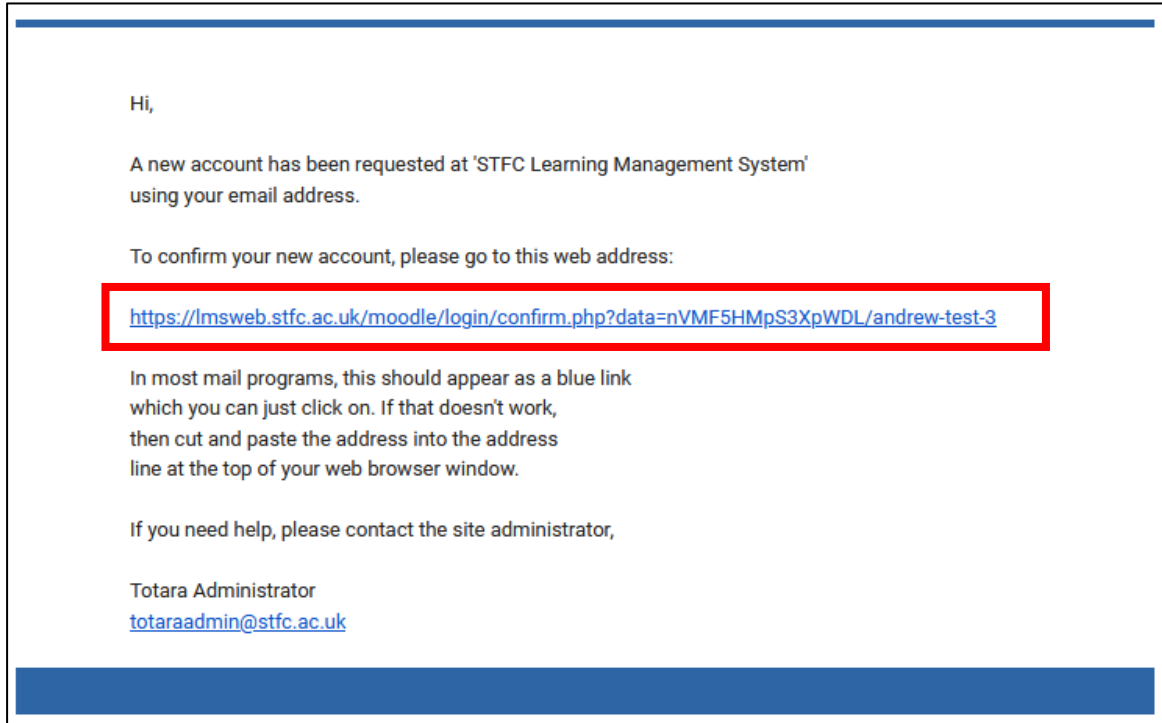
Hi,

A new account has been requested at 'STFC Learning Management System' using your email address.

To confirm your new account, please go to this web address:

https://lmsweb.stfc.ac.uk/moodle/login/confirm.php?data=nVMF5HMpS3XpWDL/andrew-test-3

In most mail programs, this should appear as a blue link which you can just click on. If that doesn't work, then cut and paste the address into the address line at the top of your web browser window.

If you need help, please contact the site administrator,

Totara Administrator
totaraadmin@stfc.ac.uk